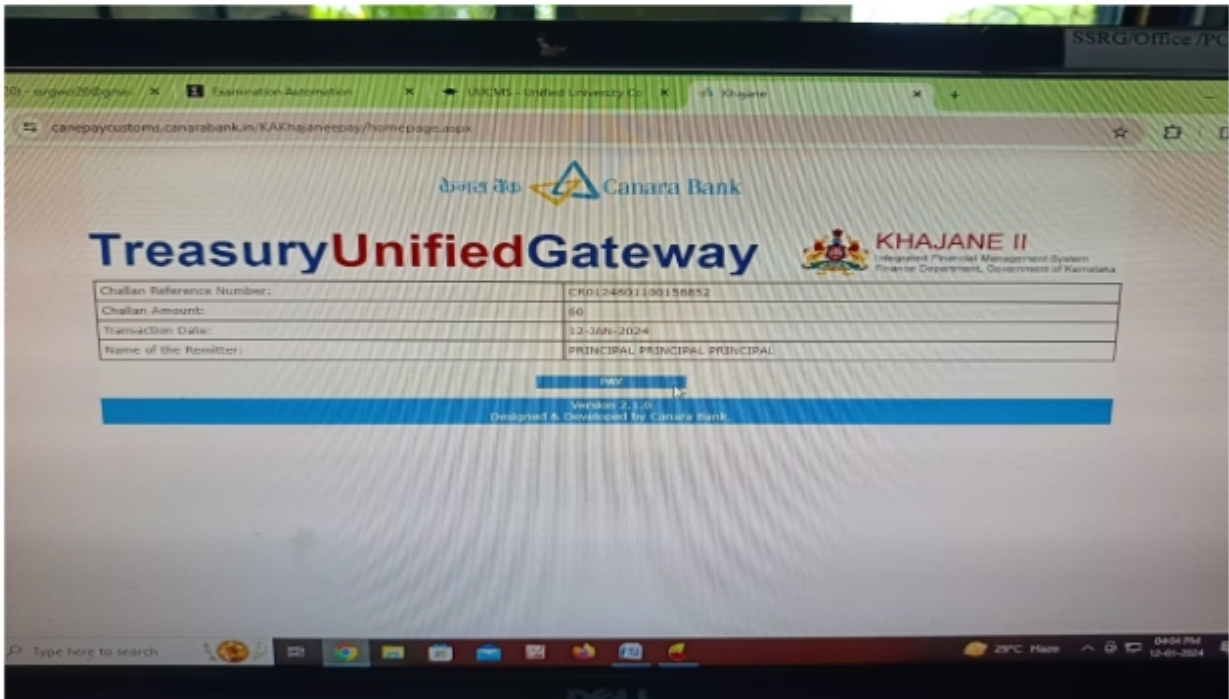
SSRG/Office /PC

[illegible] ×
Examination Automation ×
UUCMS - Unified University Co ×
Khajane ×
+

canepaycustoms.canarabank.in/KAKhajaneepay/homepage.aspx

ಕೆನರಾ ಬ್ಯಾಂಕ್ Canara Bank

TreasuryUnifiedGateway

KHAJANE II
Integrated Financial Management System
Finance Department, Government of Karnataka

| | |
|---|---|
| Challan Reference Number: | CR0124601100158852 |
| Challan Amount: | 60 |
| Transaction Date: | 12-JAN-2024 |
| Name of the Remitter: | PRINCIPAL PRINCIPAL PRINCIPAL |

PAY

Version 2.1.0
Designed & Developed by Canara Bank.

Type here to search

29°C Haze
04:04 PM
12-01-2024

DELL